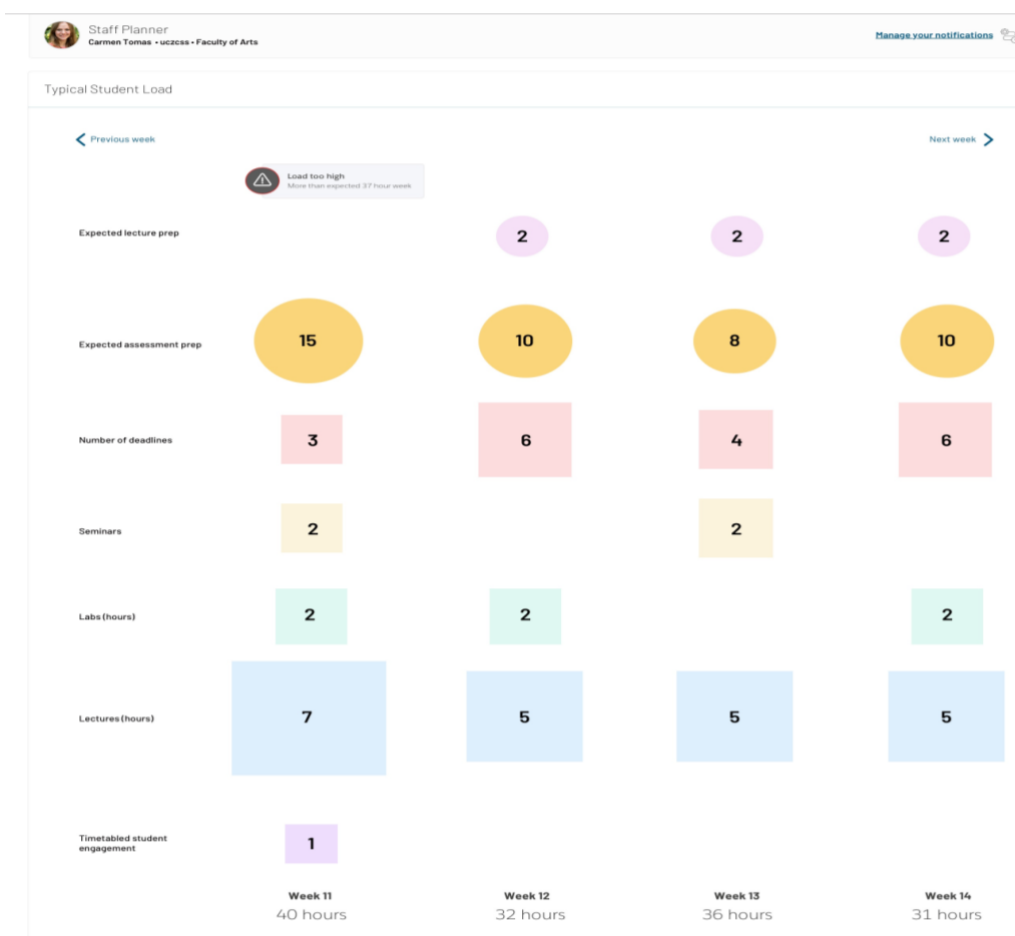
Staff Planner
Carmen Tomas • uczcss • Faculty of Arts

Manage your notifications

Typical Student Load

Previous week

Next week

Load too high
More than expected 37 hour week

| | Week 11 | Week 12 | Week 13 | Week 14 |
|---|---|---|---|---|
| Expected lecture prep | | 2 | 2 | 2 |
| Expected assessment prep | 15 | 10 | 8 | 10 |
| Number of deadlines | 3 | 6 | 4 | 6 |
| Seminars | 2 | | 2 | |
| Labs (hours) | 2 | 2 | | 2 |
| Lectures (hours) | 7 | 5 | 5 | 5 |
| Timetabled student engagement | 1 | | | |
| | 40 hours | 32 hours | 36 hours | 31 hours |